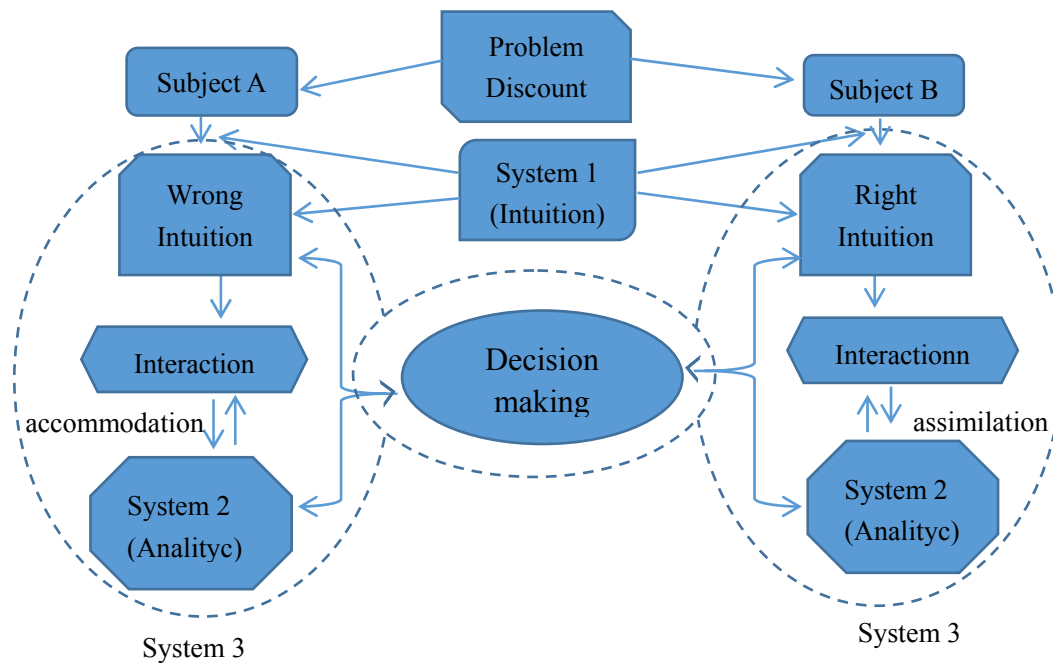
Problem Discount

Subject A

Subject B

System 1 (Intuition)

Wrong Intuition

Right Intuition

Interaction

Interactionn

Decision making

accommodation

assimilation

System 2 (Analityc)

System 2 (Analityc)

System 3

System 3